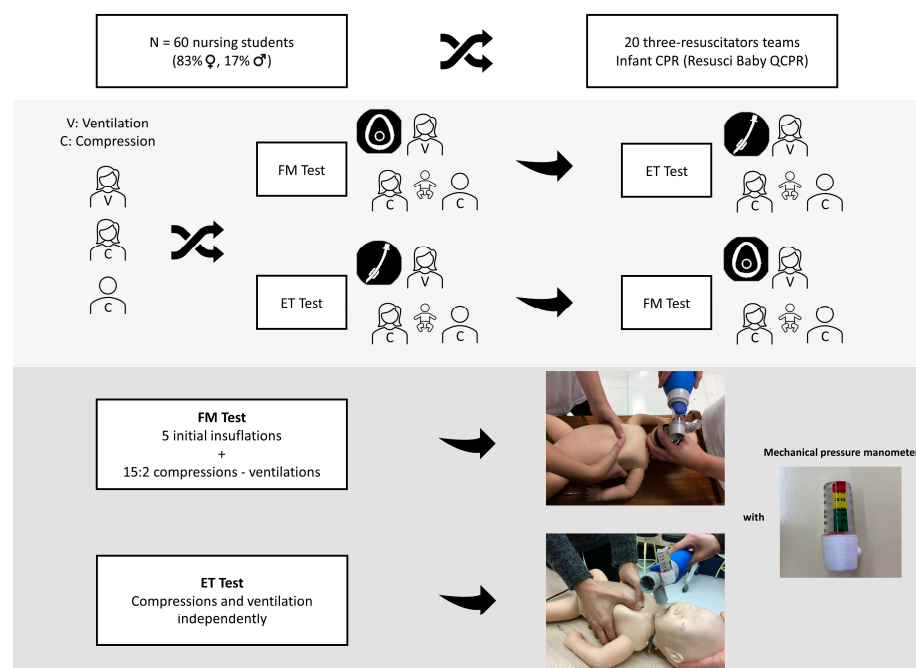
N = 60 nursing students
(83% ♀, 17% ♂)

20 three-resuscitators teams
Infant CPR (Resusci Baby QCPR)

V: Ventilation
C: Compression

V

C

C

FM Test

V

C

C

ET Test

V

C

C

ET Test

V

C

C

FM Test

V

C

C

FM Test
5 initial insuflations
+
15:2 compressions - ventilations

ET Test
Compressions and ventilation independently

with

Mechanical pressure manometer